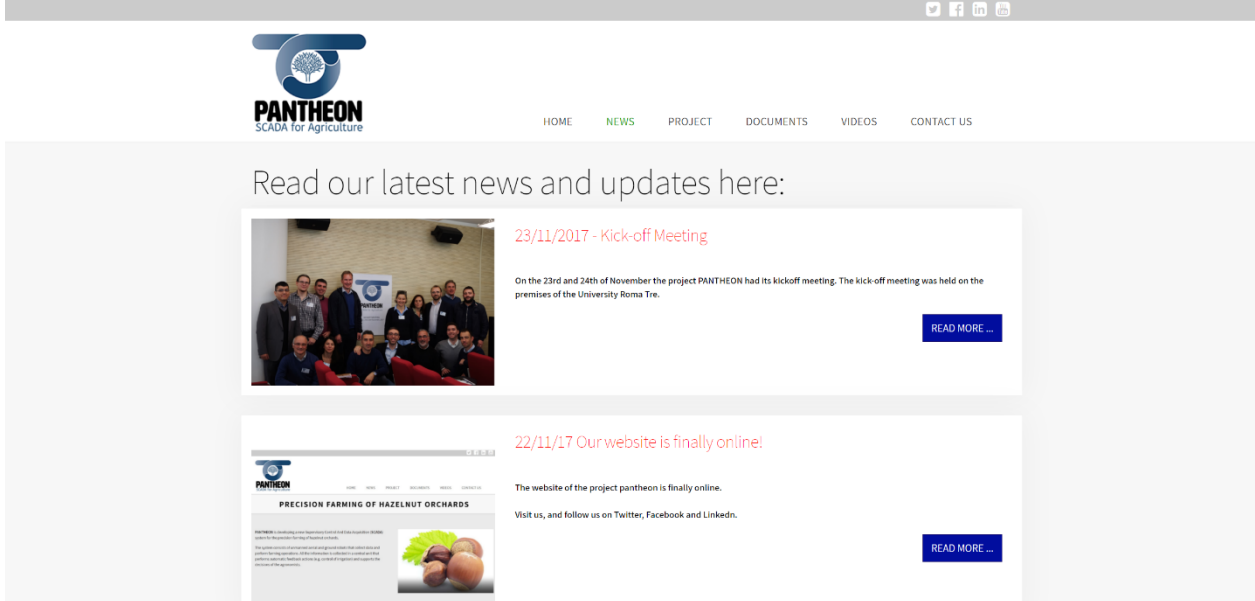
PANTHEON
SCADA for Agriculture

HOME NEWS PROJECT DOCUMENTS VIDEOS CONTACT US

Read our latest news and updates here:

23/11/2017 - Kick-off Meeting

On the 23rd and 24th of November the project PANTHEON had its kickoff meeting. The kick-off meeting was held on the premises of the University Roma Tre.

READ MORE ...

PANTHEON

PRECISION FARMING OF HAZELNUT ORCHARDS

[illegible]

22/11/17 Our website is finally online!

The website of the project pantheon is finally online.

Visit us, and follow us on Twitter, Facebook and Linkedn.

READ MORE ...